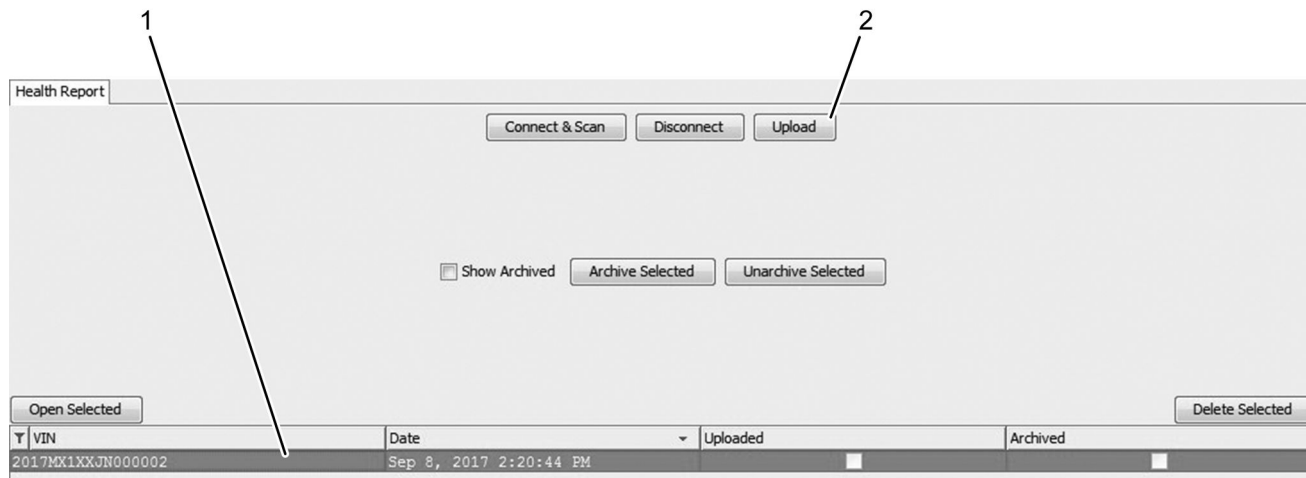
1

2

Health Report

Connect & Scan | Disconnect | Upload

Show Archived | Archive Selected | Unarchive Selected

Open Selected

Delete Selected

| VIN | Date | Uploaded | Archived |
|---|---|---|---|
| 2017MX1XXJN000002 | Sep 8, 2017 2:20:44 PM | | |